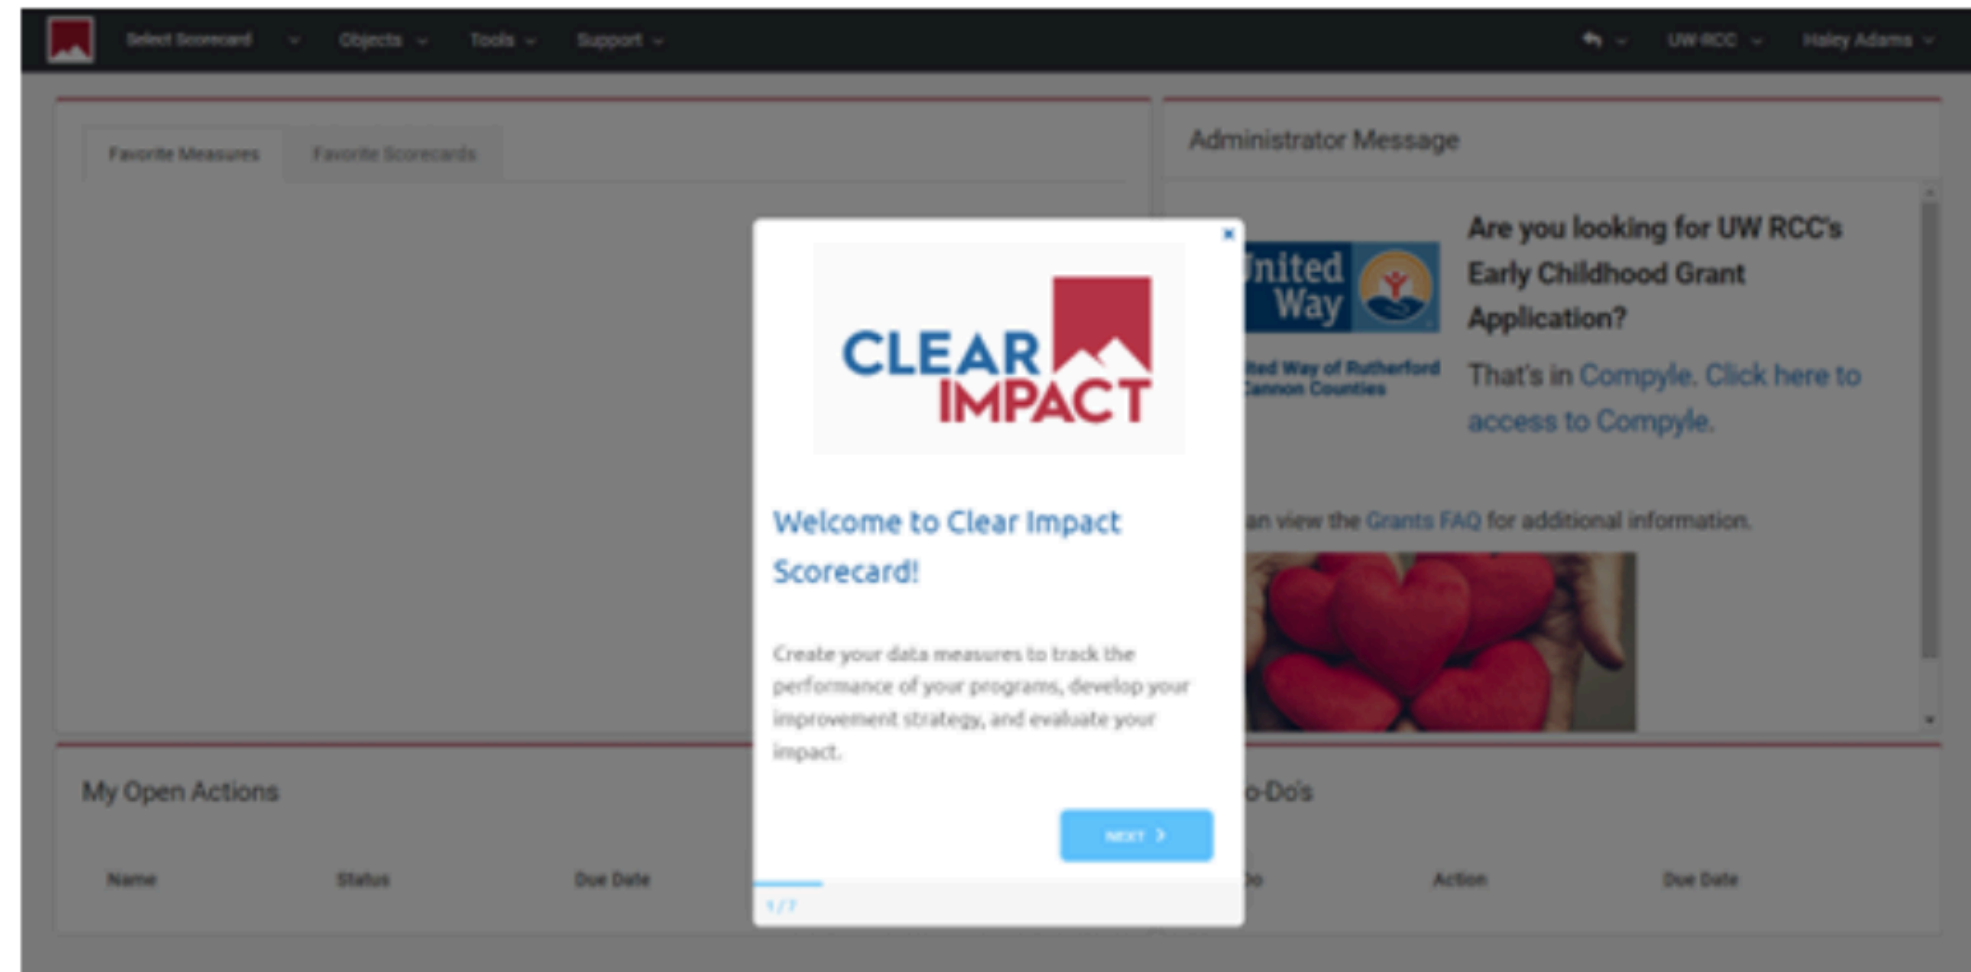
Select Scorecard Objects Tools Support UW RCC Haley Adams

Favorite Measures Favorite Scorecards

Administrator Message

×

CLEAR IMPACT

Welcome to Clear Impact Scorecard!

Create your data measures to track the performance of your programs, develop your improvement strategy, and evaluate your impact.

NEXT

1/7

nited Way

ted Way of Rutherford Cannon Counties

Are you looking for UW RCC's Early Childhood Grant Application?

That's in Compyle. Click here to access to Compyle.

an view the Grants FAQ for additional information.

My Open Actions

| Name | Status | Due Date |
|---|---|---|

o-Do's

| o | Action | Due Date |
|---|---|---|